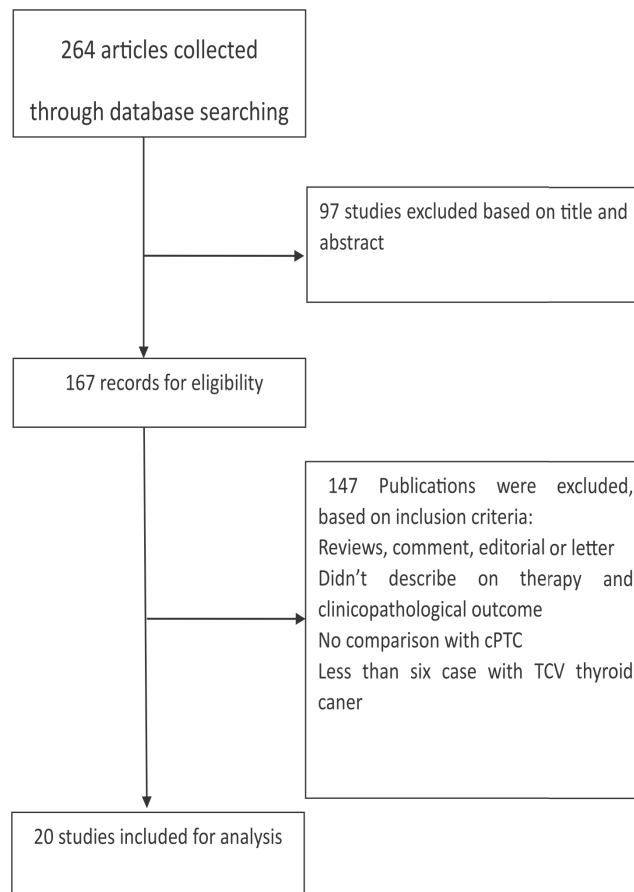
264 articles collected through database searching

97 studies excluded based on title and abstract

167 records for eligibility

147 Publications were excluded, based on inclusion criteria:
Reviews, comment, editorial or letter
Didn't describe on therapy and clinicopathological outcome
No comparison with cPTC
Less than six case with TCV thyroid caner

20 studies included for analysis